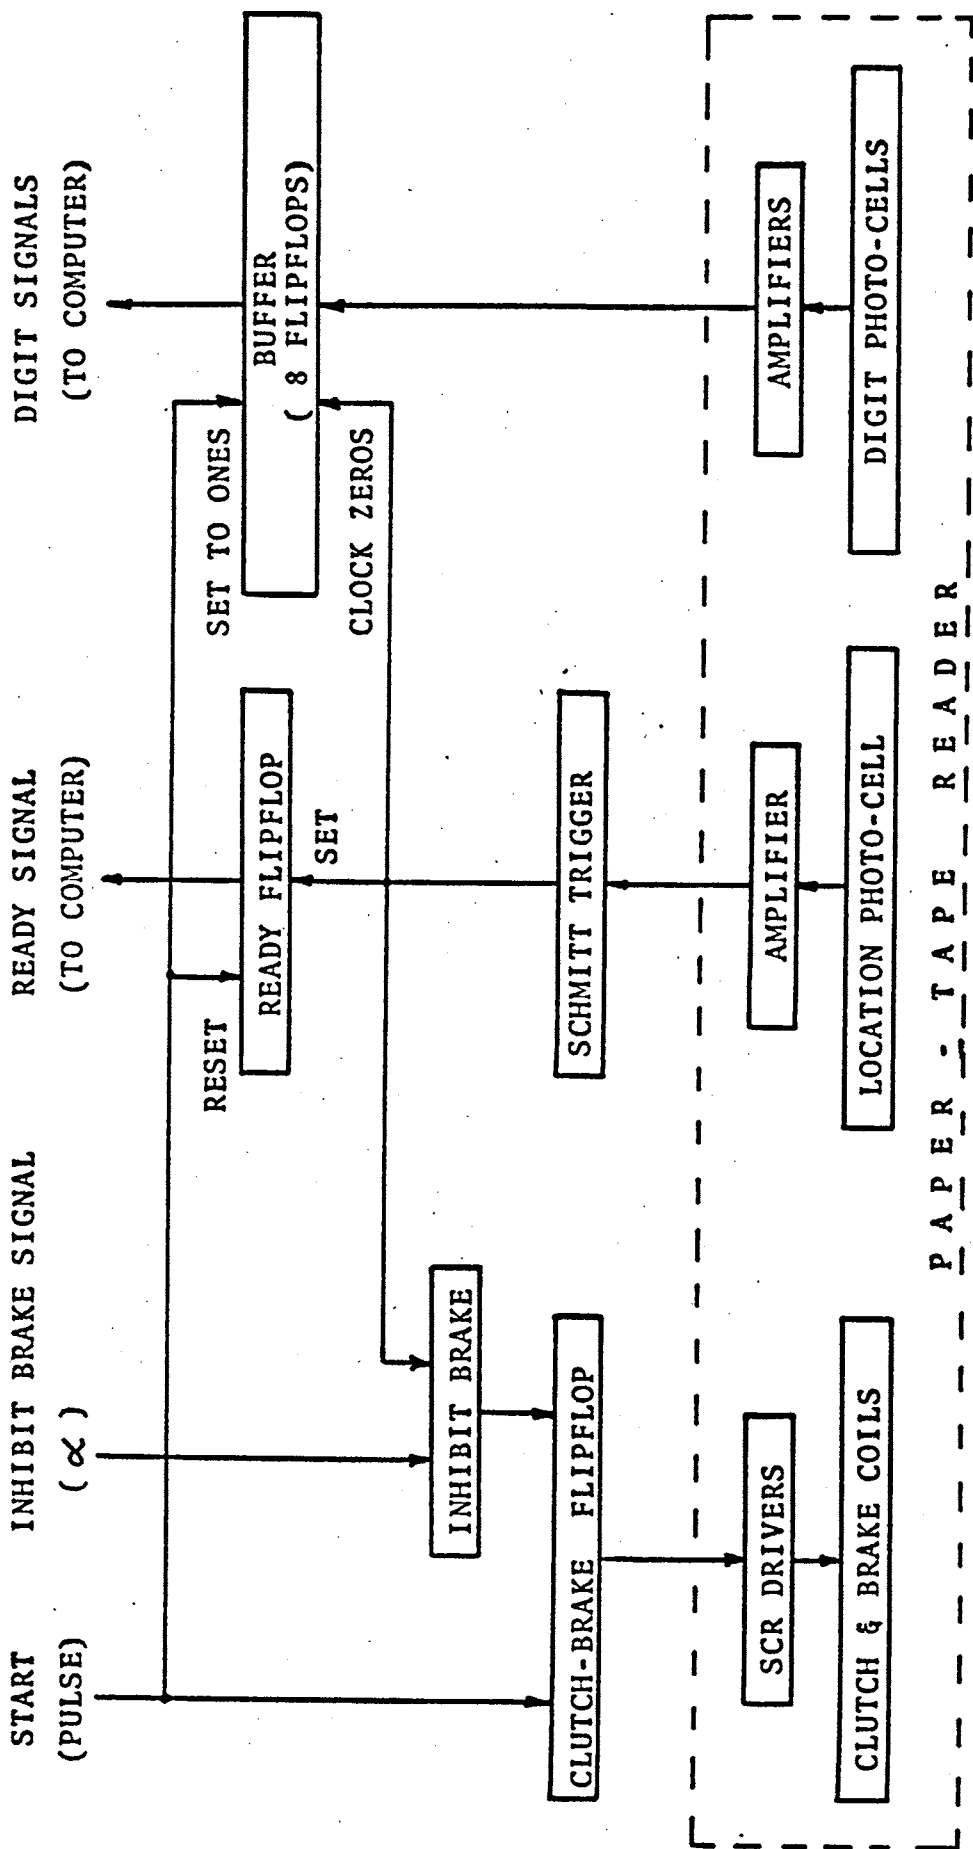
START
(PULSE)

INHIBIT BRAKE SIGNAL
( $\alpha$ )

READY SIGNAL
(TO COMPUTER)

DIGIT SIGNALS
(TO COMPUTER)

CLUTCH-BRAKE FLIPFLOP

INHIBIT BRAKE

RESET

READY FLIPFLOP

SET

SET TO ONES

CLOCK ZEROS

BUFFER
( 8 FLIPFLOPS)

SCHMITT TRIGGER

SCR DRIVERS

CLUTCH & BRAKE COILS

AMPLIFIER

LOCATION PHOTO-CELL

AMPLIFIERS

DIGIT PHOTO-CELLS

PAPER - TAPE READER